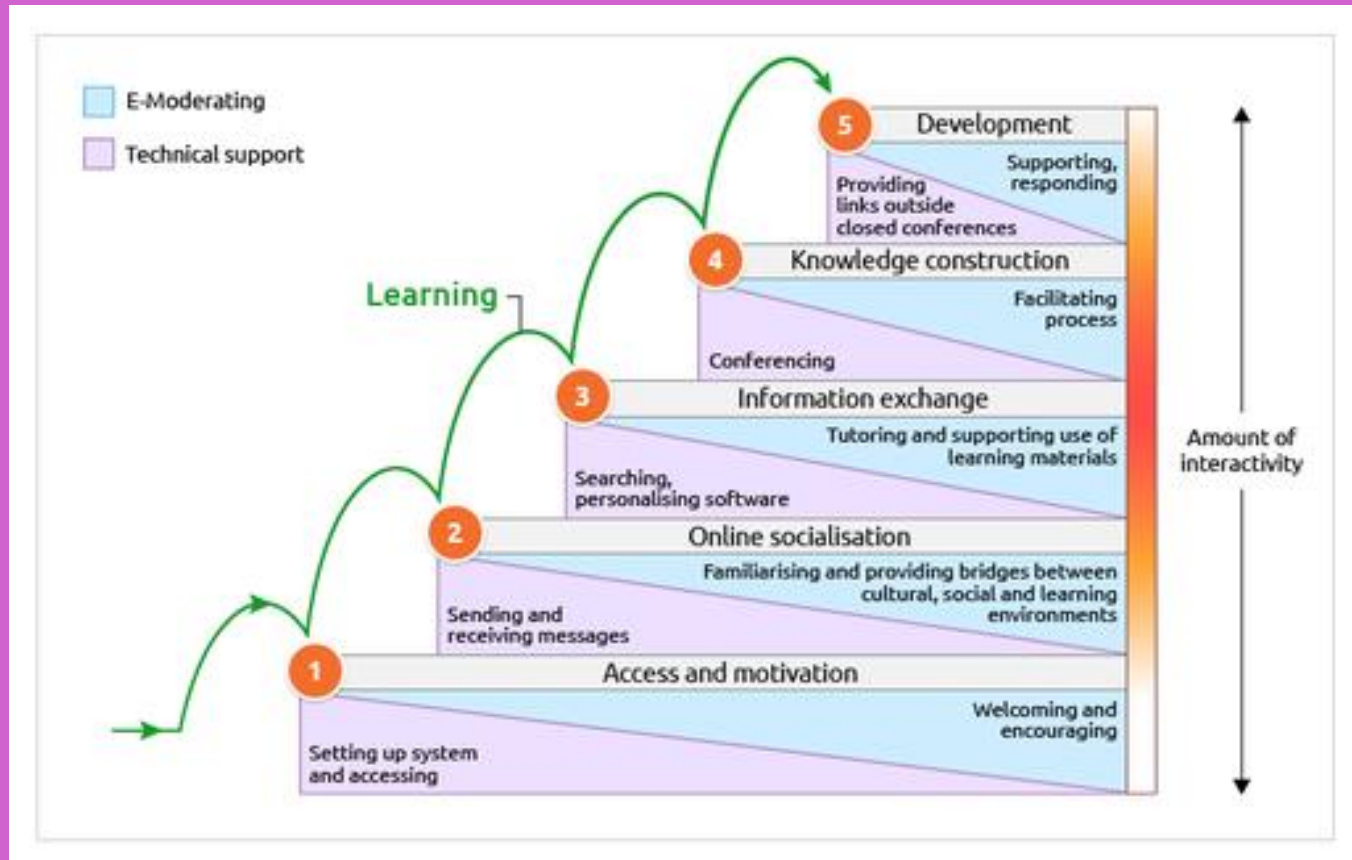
E-Moderating

Technical support

Learning

5 Development

Supporting, responding

Providing links outside closed conferences

4 Knowledge construction

Facilitating process

Conferencing

3 Information exchange

Tutoring and supporting use of learning materials

Searching, personalising software

2 Online socialisation

Familiarising and providing bridges between cultural, social and learning environments

Sending and receiving messages

1 Access and motivation

Welcoming and encouraging

Setting up system and accessing

Amount of interactivity